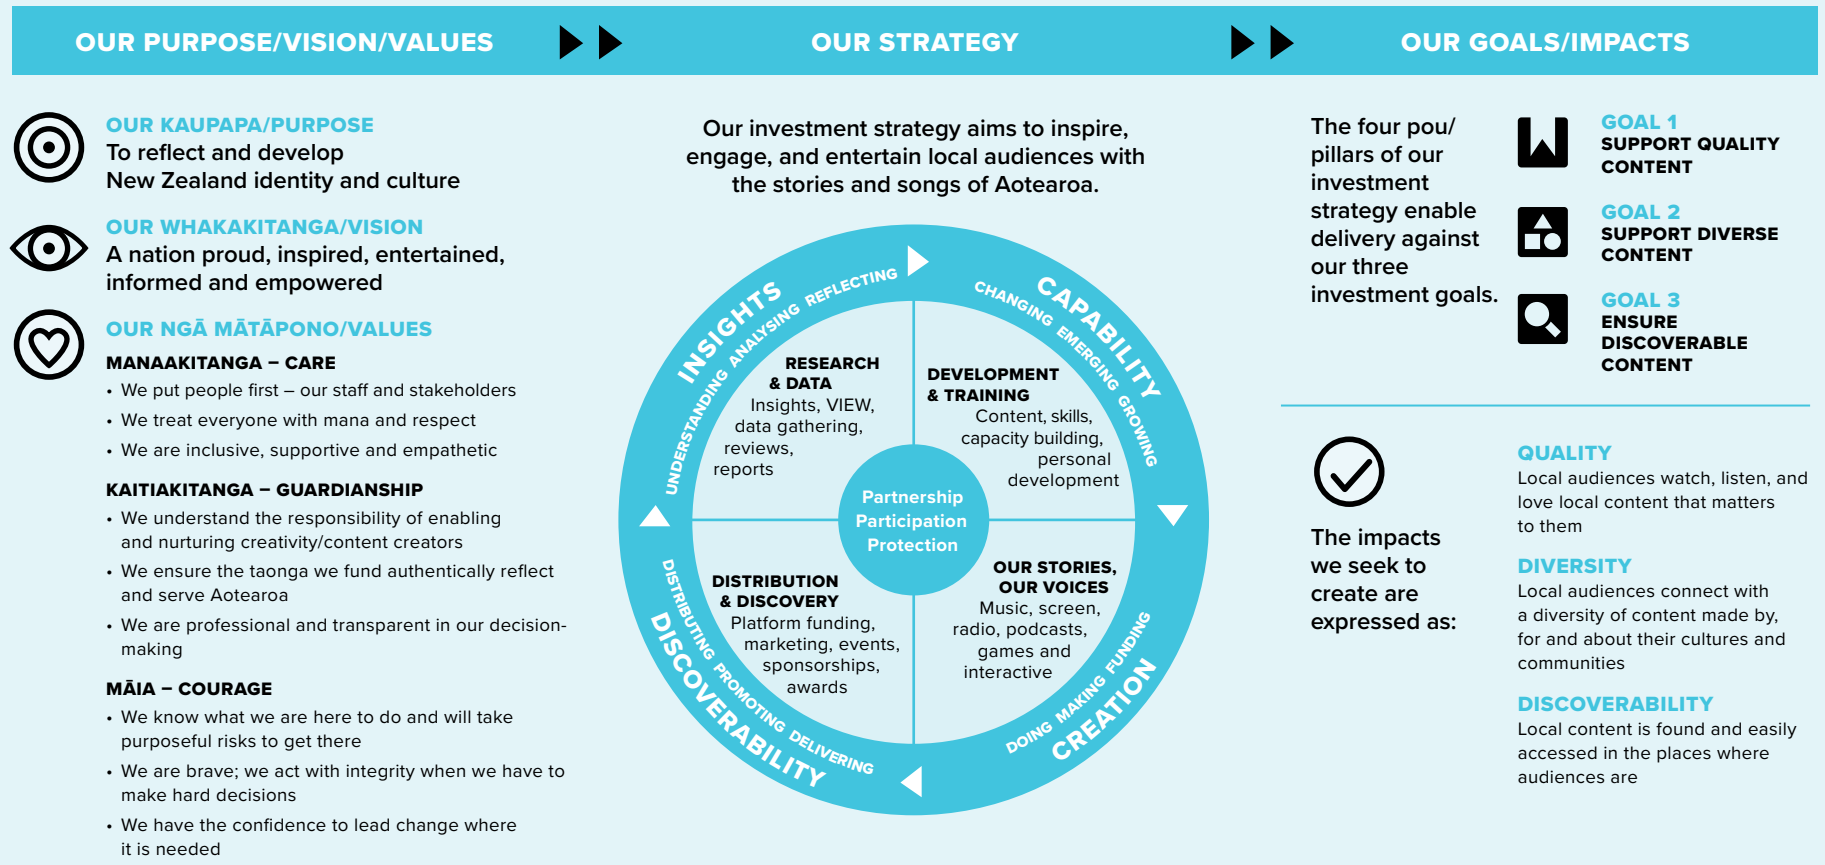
OUR PURPOSE/VISION/VALUES

OUR STRATEGY

OUR GOALS/IMPACTS

OUR KAUPAPA/PURPOSE
To reflect and develop New Zealand identity and culture

OUR WHAKAKITANGA/VISION
A nation proud, inspired, entertained, informed and empowered

OUR NGĀ MĀTĀPONO/VALUES

MANAAKITANGA – CARE
• We put people first – our staff and stakeholders
• We treat everyone with mana and respect
• We are inclusive, supportive and empathetic

KAITIAKITANGA – GUARDIANSHIP
• We understand the responsibility of enabling and nurturing creativity/content creators
• We ensure the taonga we fund authentically reflect and serve Aotearoa
• We are professional and transparent in our decision-making

MĀIA – COURAGE
• We know what we are here to do and will take purposeful risks to get there
• We are brave; we act with integrity when we have to make hard decisions
• We have the confidence to lead change where it is needed

Our investment strategy aims to inspire, engage, and entertain local audiences with the stories and songs of Aotearoa.

INSIGHTS
UNDERSTANDING ANALYSING REFLECTING

CAPABILITY
CHANGING EMERGING GROWING

CREATION
DOING MAKING FUNDING

DISCOVERABILITY
DISTRIBUTING PROMOTING DELIVERING

RESEARCH & DATA
Insights, VIEW, data gathering, reviews, reports

DEVELOPMENT & TRAINING
Content, skills, capacity building, personal development

Partnership
Participation
Protection

DISTRIBUTION & DISCOVERY
Platform funding, marketing, events, sponsorships, awards

OUR STORIES, OUR VOICES
Music, screen, radio, podcasts, games and interactive

The four pou/ pillars of our investment strategy enable delivery against our three investment goals.

GOAL 1
SUPPORT QUALITY CONTENT

GOAL 2
SUPPORT DIVERSE CONTENT

GOAL 3
ENSURE DISCOVERABLE CONTENT

The impacts we seek to create are expressed as:

QUALITY
Local audiences watch, listen, and love local content that matters to them

DIVERSITY
Local audiences connect with a diversity of content made by, for and about their cultures and communities

DISCOVERABILITY
Local content is found and easily accessed in the places where audiences are